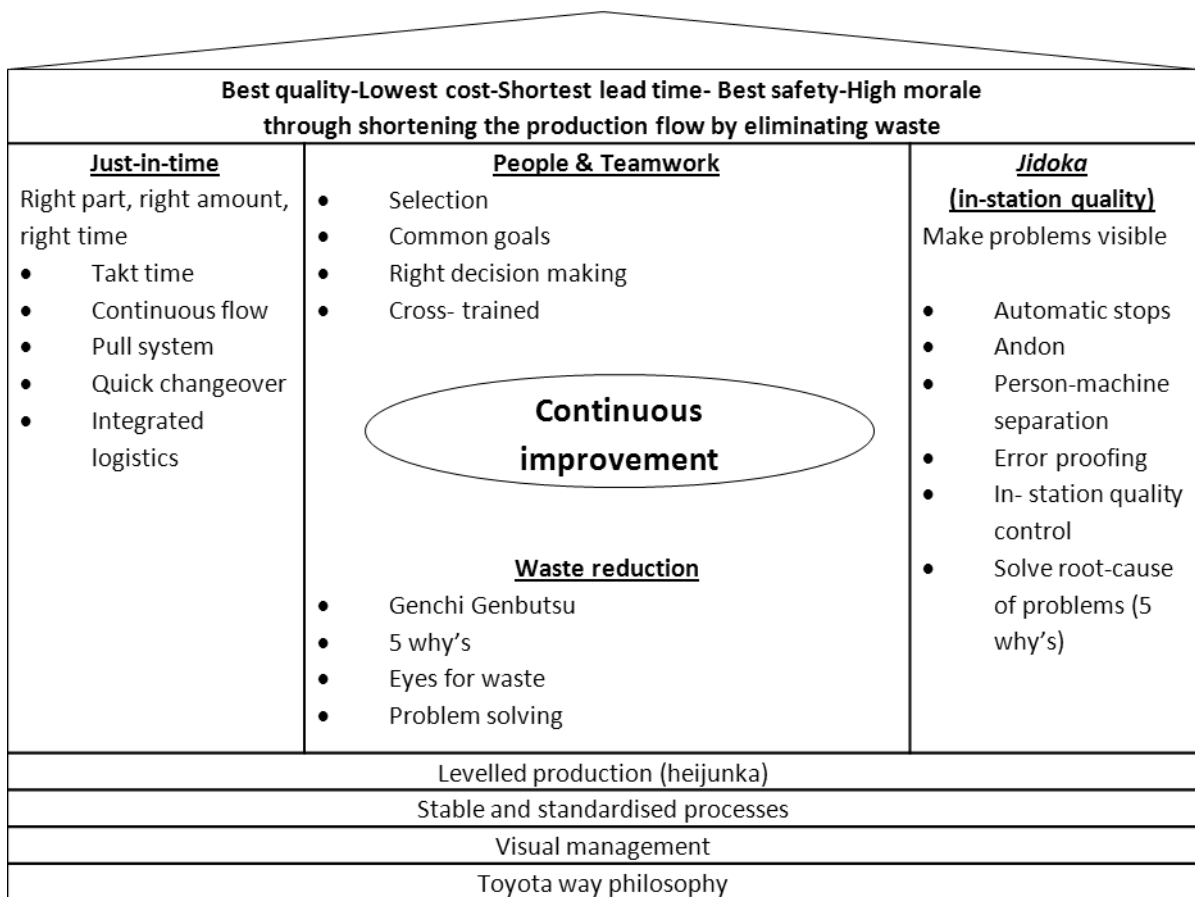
**Best quality-Lowest cost-Shortest lead time- Best safety-High morale through shortening the production flow by eliminating waste**

**Just-in-time**

Right part, right amount, right time

- Takt time
- Continuous flow
- Pull system
- Quick changeover
- Integrated logistics

**People & Teamwork**

- Selection
- Common goals
- Right decision making
- Cross- trained

**Continuous improvement**

**Waste reduction**

- Genchi Genbutsu
- 5 why's
- Eyes for waste
- Problem solving

***Jidoka***
**(in-station quality)**

Make problems visible

- Automatic stops
- Andon
- Person-machine separation
- Error proofing
- In- station quality control
- Solve root-cause of problems (5 why's)

Levelled production (heijunka)

Stable and standardised processes

Visual management

Toyota way philosophy